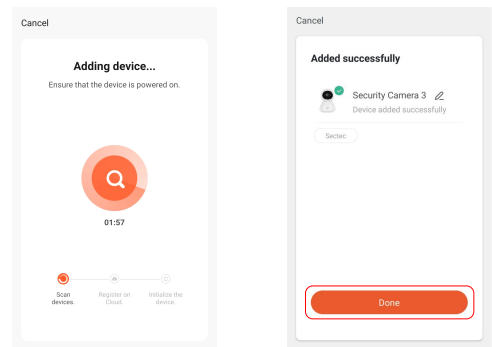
Cancel

Adding device...

Ensure that the device is powered on.

01:57

Scan devices.

Register on Cloud.

Initialize the device.

Cancel

Added successfully

Security Camera 3

Device added successfully

Sectec

Done